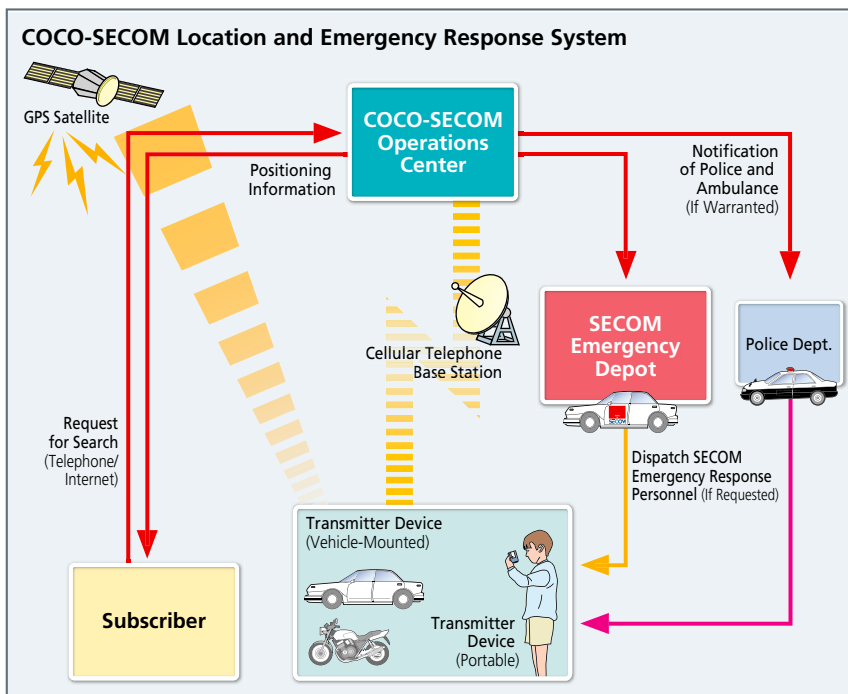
COCO-SECOM Location and Emergency Response System

GPS Satellite

COCO-SECOM Operations Center

Positioning Information

Notification of Police and Ambulance (If Warranted)

Cellular Telephone Base Station

SECOM Emergency Depot

SECOM

Police Dept.

Request for Search (Telephone/ Internet)

Dispatch SECOM Emergency Response Personnel (If Requested)

Transmitter Device (Vehicle-Mounted)

Subscriber

Transmitter Device (Portable)